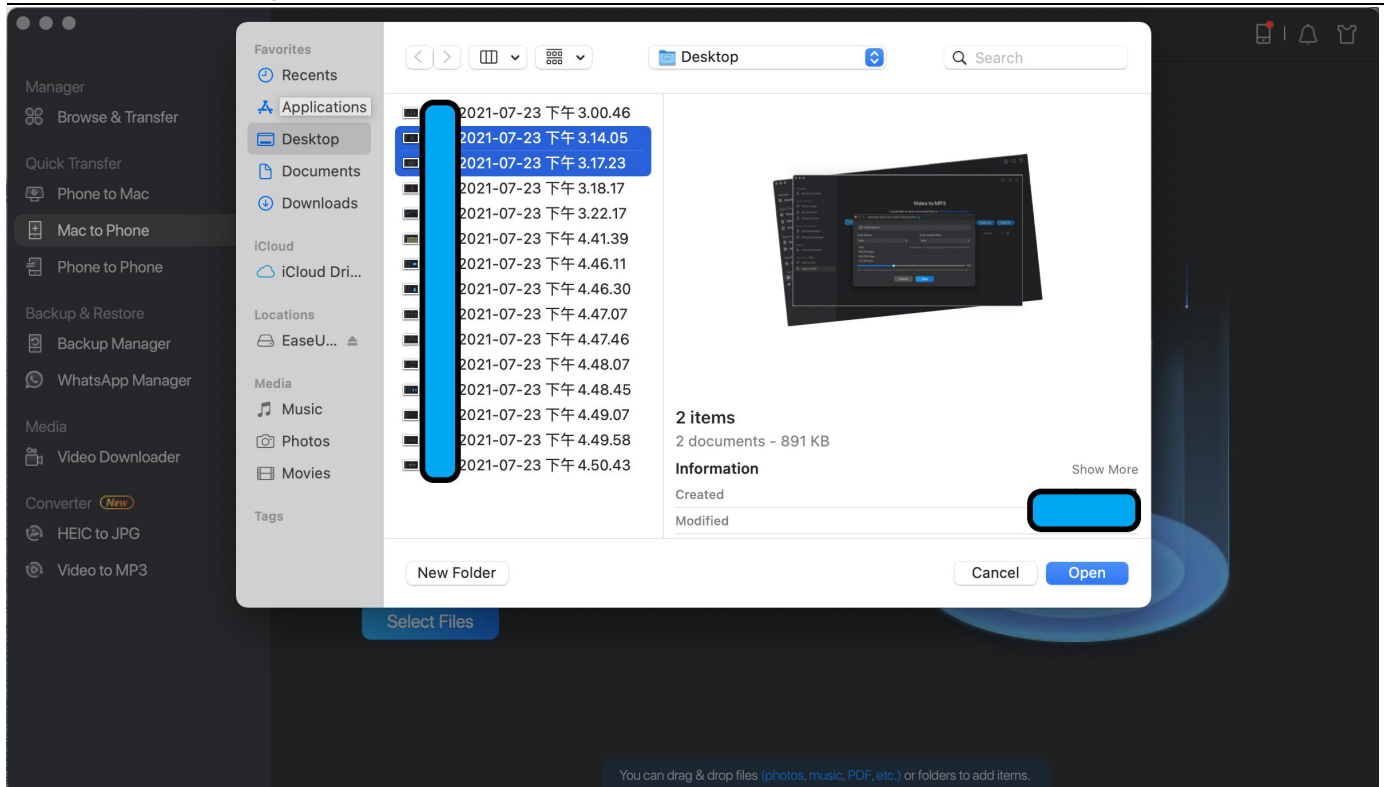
Manager
Browse & Transfer
Quick Transfer
Phone to Mac
Mac to Phone
Phone to Phone
Backup & Restore
Backup Manager
WhatsApp Manager
Media
Video Downloader
Converter New
HEIC to JPG
Video to MP3

Favorites
Recents
Applications
Desktop
Documents
Downloads
iCloud
iCloud Dri...
Locations
EaseU...
Media
Music
Photos
Movies
Tags

Desktop
Search

2021-07-23 下午 3.00.46
2021-07-23 下午 3.14.05
2021-07-23 下午 3.17.23
2021-07-23 下午 3.18.17
2021-07-23 下午 3.22.17
2021-07-23 下午 4.41.39
2021-07-23 下午 4.46.11
2021-07-23 下午 4.46.30
2021-07-23 下午 4.47.07
2021-07-23 下午 4.47.46
2021-07-23 下午 4.48.07
2021-07-23 下午 4.48.45
2021-07-23 下午 4.49.07
2021-07-23 下午 4.49.58
2021-07-23 下午 4.50.43

2 items
2 documents - 891 KB
Information
Show More
Created
Modified

New Folder
Cancel
Open

Select Files

You can drag & drop files (photos, music, PDF, etc.) or folders to add items.